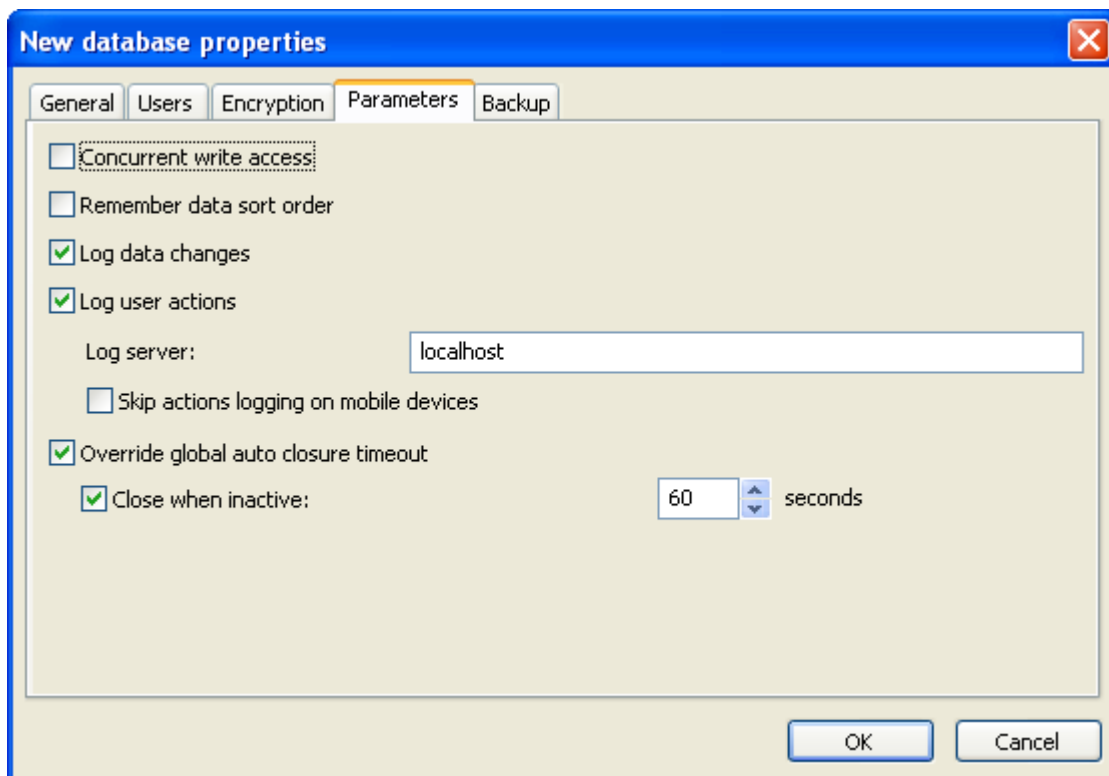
New database properties

General | Users | Encryption | Parameters | Backup

Concurrent write access

Remember data sort order

Log data changes

Log user actions

Log server: localhost

Skip actions logging on mobile devices

Override global auto closure timeout

Close when inactive: 60 seconds

OK Cancel